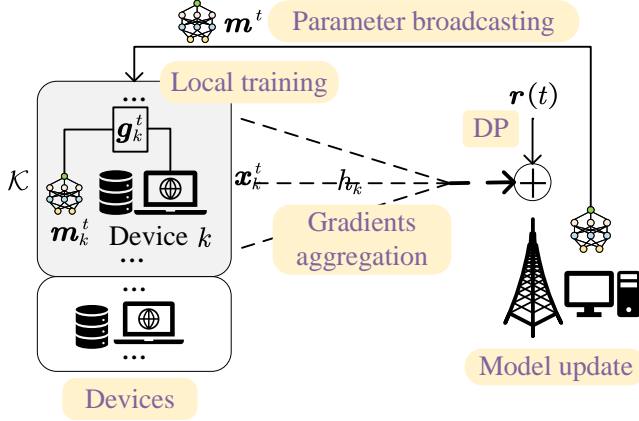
$\boldsymbol{m}^t$ Parameter broadcasting

Local training

$\cdots$

$\boldsymbol{g}_k^t$

$\mathcal{K}$

$\boldsymbol{m}_k^t$ Device $k$

$\cdots$

$\cdots$

$\cdots$

Devices

$\boldsymbol{x}_k^t$

$h_k$

Gradients aggregation

$\boldsymbol{r}(t)$

DP

$+$

Model update